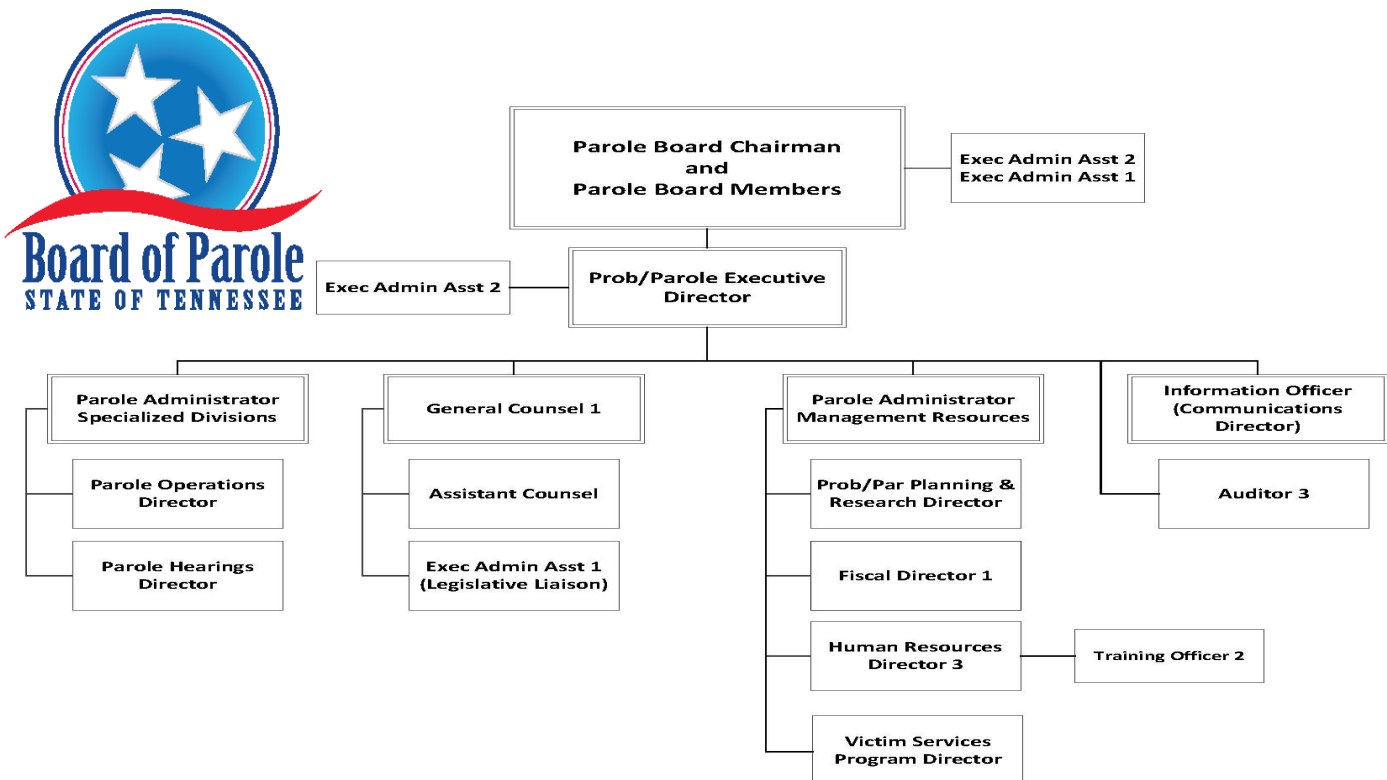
Board of Parole
STATE OF TENNESSEE

Parole Board Chairman and Parole Board Members

Exec Admin Asst 2
Exec Admin Asst 1

Exec Admin Asst 2

Prob/Parole Executive Director

Parole Administrator Specialized Divisions

Parole Operations Director

Parole Hearings Director

General Counsel 1

Assistant Counsel

Exec Admin Asst 1 (Legislative Liaison)

Parole Administrator Management Resources

Prob/Par Planning & Research Director

Fiscal Director 1

Human Resources Director 3

Training Officer 2

Victim Services Program Director

Information Officer (Communications Director)

Auditor 3